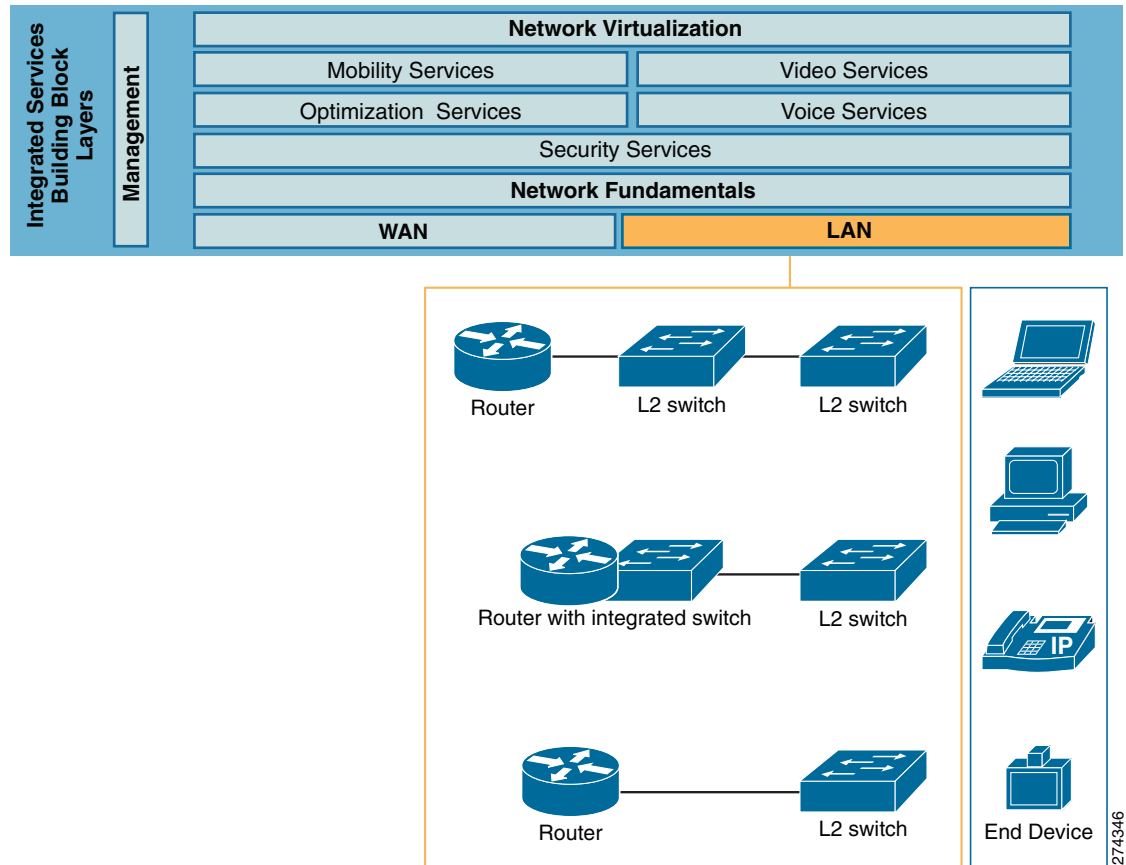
Integrated Services Building Block Layers

Management

Network Virtualization

Mobility Services

Video Services

Optimization Services

Voice Services

Security Services

Network Fundamentals

WAN

LAN

Router

L2 switch

L2 switch

Router with integrated switch

L2 switch

IP

Router

L2 switch

End Device

274346